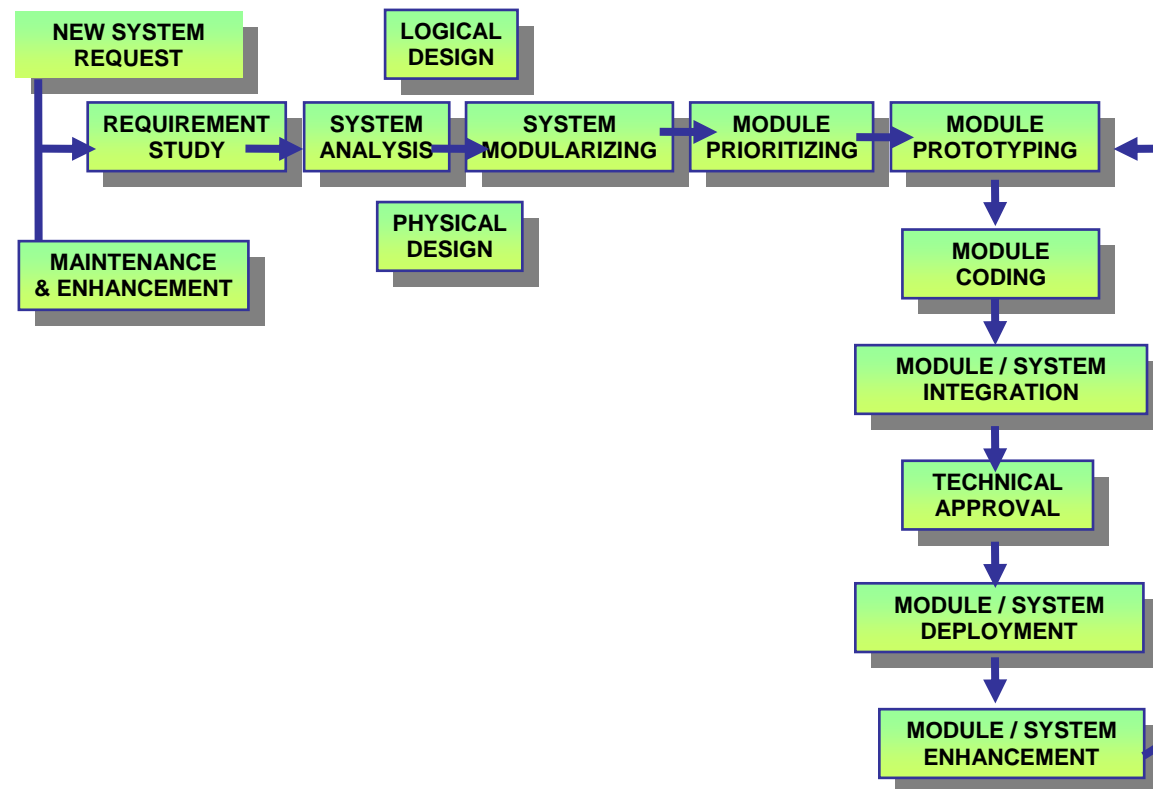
NEW SYSTEM REQUEST

LOGICAL DESIGN

REQUIREMENT STUDY

SYSTEM ANALYSIS

SYSTEM MODULARIZING

MODULE PRIORITIZING

MODULE PROTOTYPING

PHYSICAL DESIGN

MAINTENANCE & ENHANCEMENT

MODULE CODING

MODULE / SYSTEM INTEGRATION

TECHNICAL APPROVAL

MODULE / SYSTEM DEPLOYMENT

MODULE / SYSTEM ENHANCEMENT